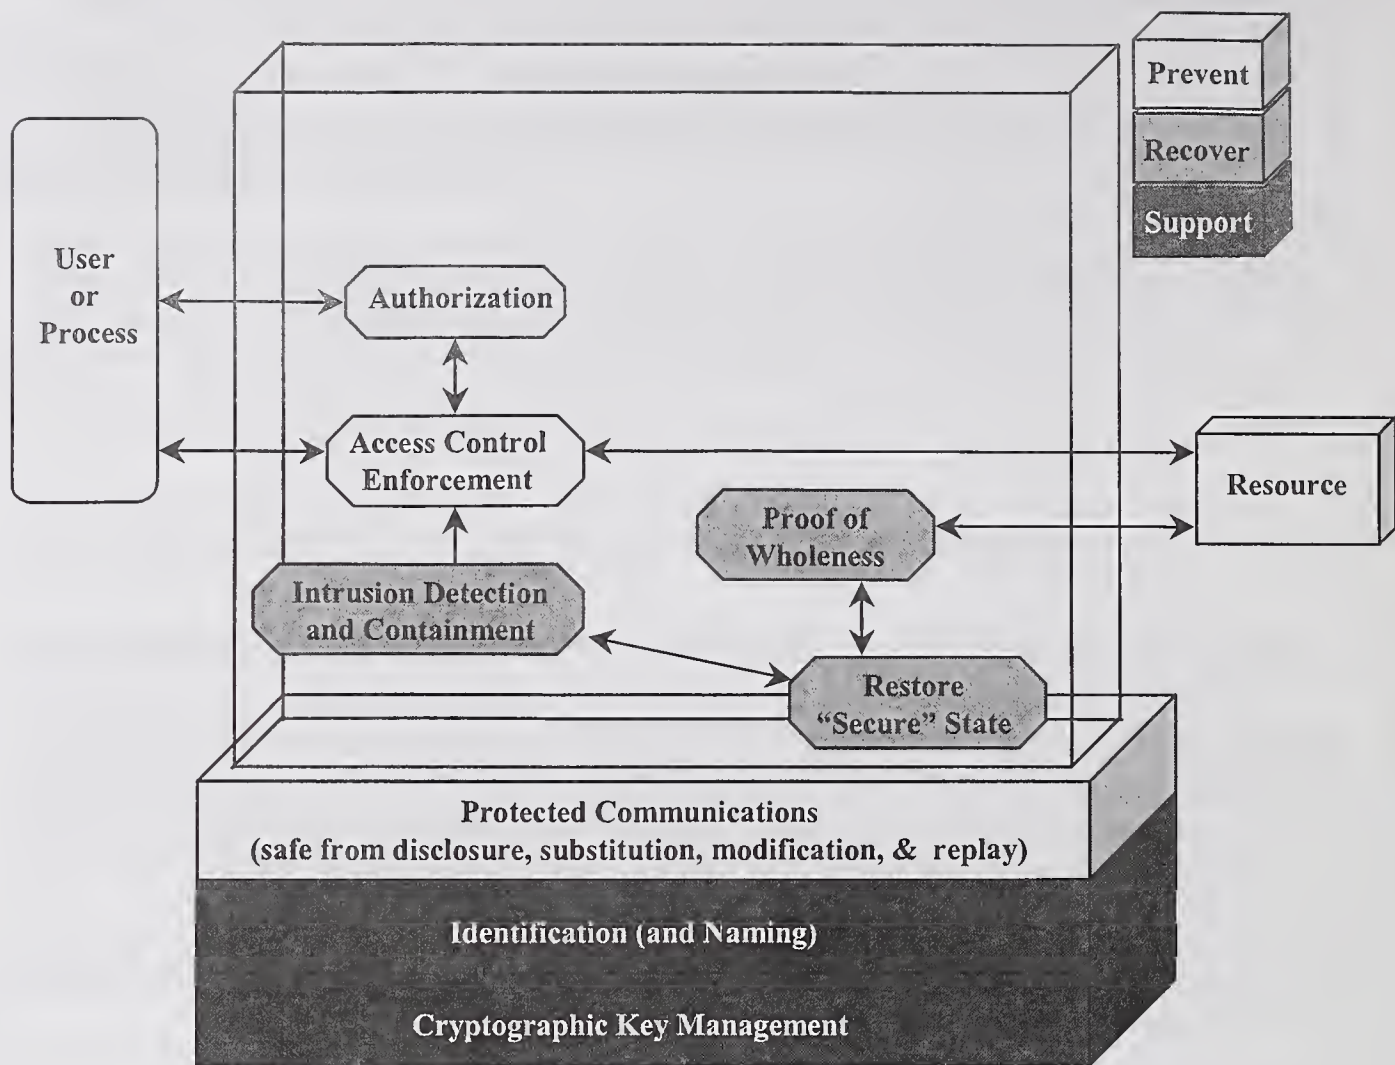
Prevent

Recover

Support

User or Process

Authorization

Access Control Enforcement

Resource

Proof of Wholeness

Intrusion Detection and Containment

Restore "Secure" State

Protected Communications
(safe from disclosure, substitution, modification, & replay)

Identification (and Naming)

Cryptographic Key Management